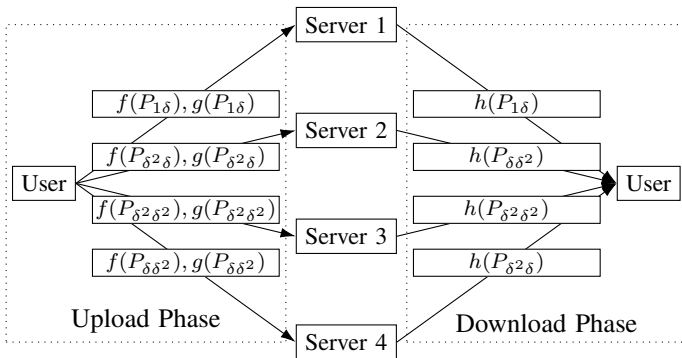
Server 1

$f(P_{1\delta}), g(P_{1\delta})$

$h(P_{1\delta})$

Server 2

$f(P_{\delta^2\delta}), g(P_{\delta^2\delta})$

$h(P_{\delta\delta^2})$

User

User

$f(P_{\delta^2\delta^2}), g(P_{\delta^2\delta^2})$

$h(P_{\delta^2\delta^2})$

Server 3

$f(P_{\delta\delta^2}), g(P_{\delta\delta^2})$

$h(P_{\delta^2\delta})$

Upload Phase

Download Phase

Server 4